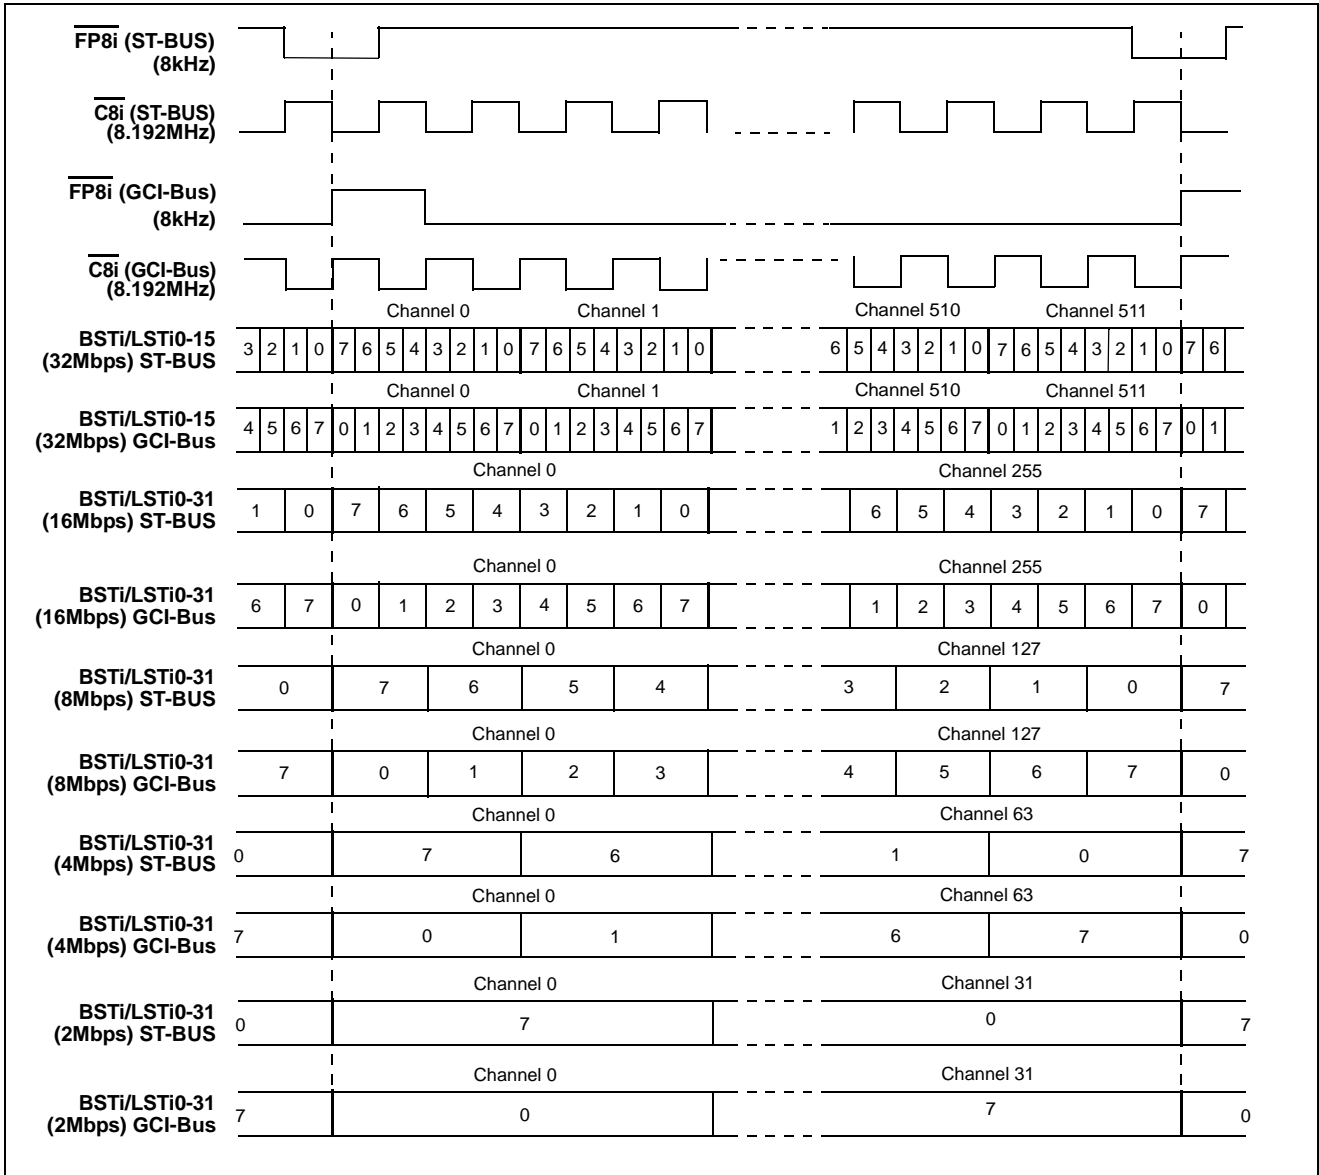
$\overline{\text{FP8i}}$ (ST-BUS) (8kHz)

$\overline{\text{C8i}}$ (ST-BUS) (8.192MHz)

$\overline{\text{FP8i}}$ (GCI-Bus) (8kHz)

$\overline{\text{C8i}}$ (GCI-Bus) (8.192MHz)

Channel 0 Channel 1 Channel 510 Channel 511

BSTi/LSTi0-15 (32Mbps) ST-BUS 3 2 1 0 7 6 5 4 3 2 1 0 7 6 5 4 3 2 1 0 6 5 4 3 2 1 0 7 6 5 4 3 2 1 0 7 6

Channel 0 Channel 1 Channel 510 Channel 511

BSTi/LSTi0-15 (32Mbps) GCI-Bus 4 5 6 7 0 1 2 3 4 5 6 7 0 1 2 3 4 5 6 7 1 2 3 4 5 6 7 0 1 2 3 4 5 6 7 0 1

Channel 0 Channel 255

BSTi/LSTi0-31 (16Mbps) ST-BUS 1 0 7 6 5 4 3 2 1 0 6 5 4 3 2 1 0 7

Channel 0 Channel 255

BSTi/LSTi0-31 (16Mbps) GCI-Bus 6 7 0 1 2 3 4 5 6 7 1 2 3 4 5 6 7 0

Channel 0 Channel 127

BSTi/LSTi0-31 (8Mbps) ST-BUS 0 7 6 5 4 3 2 1 0 7

Channel 0 Channel 127

BSTi/LSTi0-31 (8Mbps) GCI-Bus 7 0 1 2 3 4 5 6 7 0

Channel 0 Channel 63

BSTi/LSTi0-31 (4Mbps) ST-BUS 0 7 6 1 0 7

Channel 0 Channel 63

BSTi/LSTi0-31 (4Mbps) GCI-Bus 7 0 1 6 7 0

Channel 0 Channel 31

BSTi/LSTi0-31 (2Mbps) ST-BUS 0 7 0 7

Channel 0 Channel 31

BSTi/LSTi0-31 (2Mbps) GCI-Bus 7 0 7 0